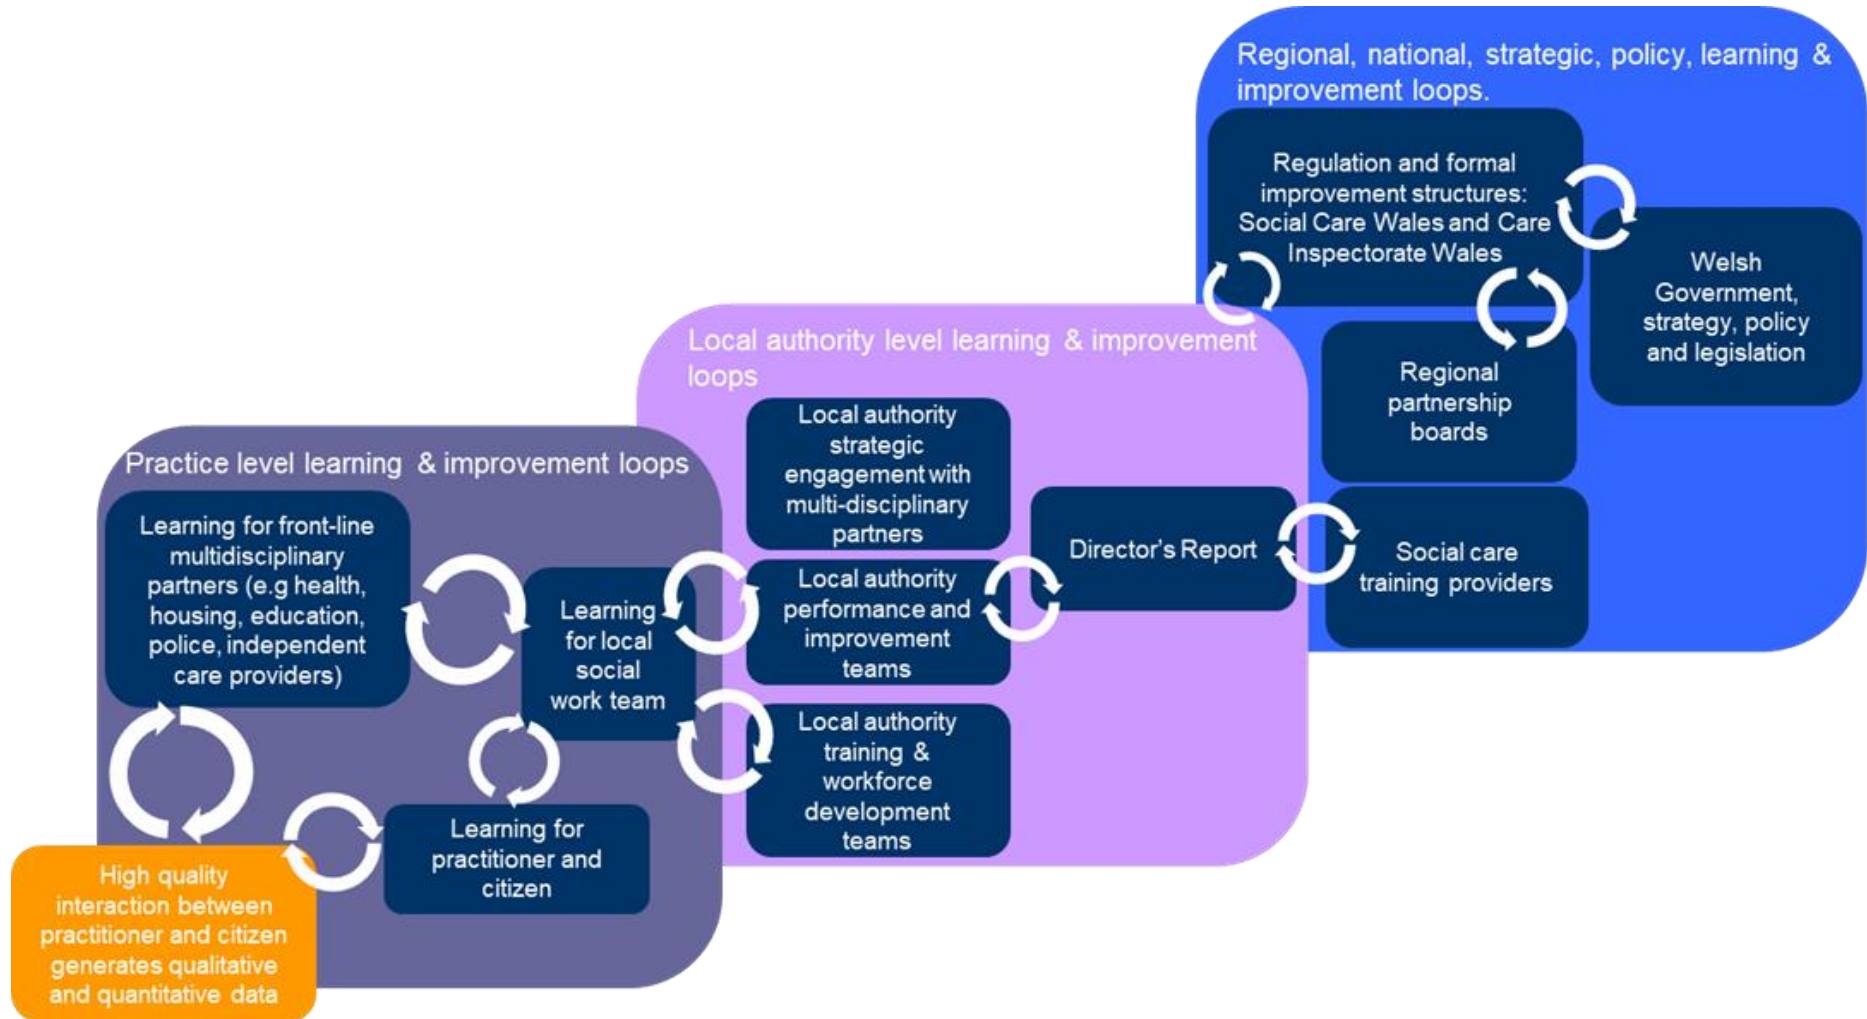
Regional, national, strategic, policy, learning & improvement loops.

Regulation and formal improvement structures: Social Care Wales and Care Inspectorate Wales

Welsh Government, strategy, policy and legislation

Regional partnership boards

Social care training providers

Local authority level learning & improvement loops

Local authority strategic engagement with multi-disciplinary partners

Local authority performance and improvement teams

Local authority training & workforce development teams

Director's Report

Practice level learning & improvement loops

Learning for front-line multidisciplinary partners (e.g health, housing, education, police, independent care providers)

Learning for local social work team

Learning for practitioner and citizen

High quality interaction between practitioner and citizen generates qualitative and quantitative data